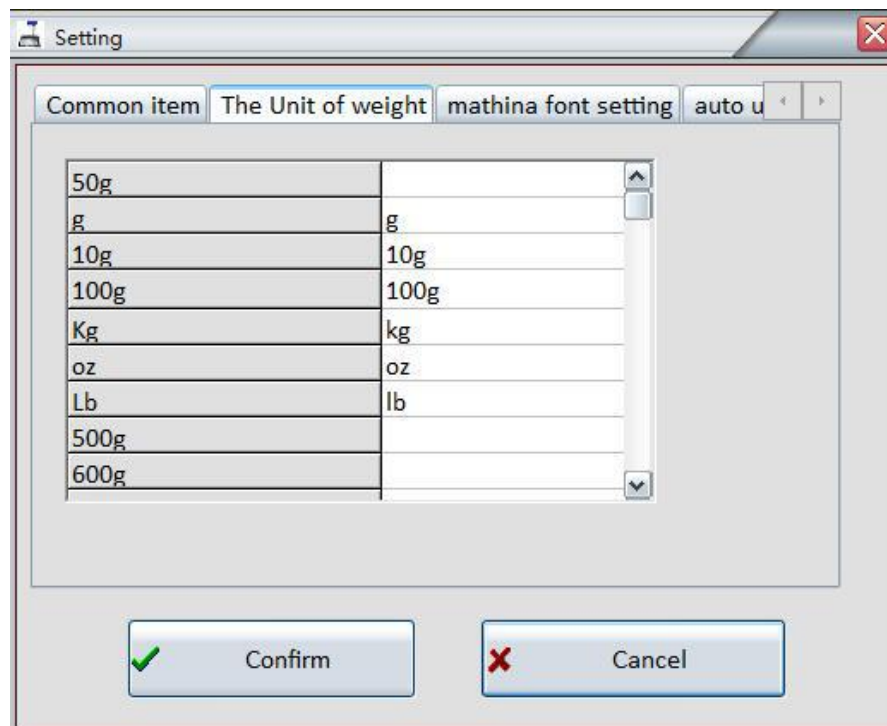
Setting

Common item | The Unit of weight | mathina font setting | auto u

| | |
|---|---|
| 50g | |
| g | g |
| 10g | 10g |
| 100g | 100g |
| Kg | kg |
| oz | oz |
| Lb | lb |
| 500g | |
| 600g | |

Confirm

Cancel